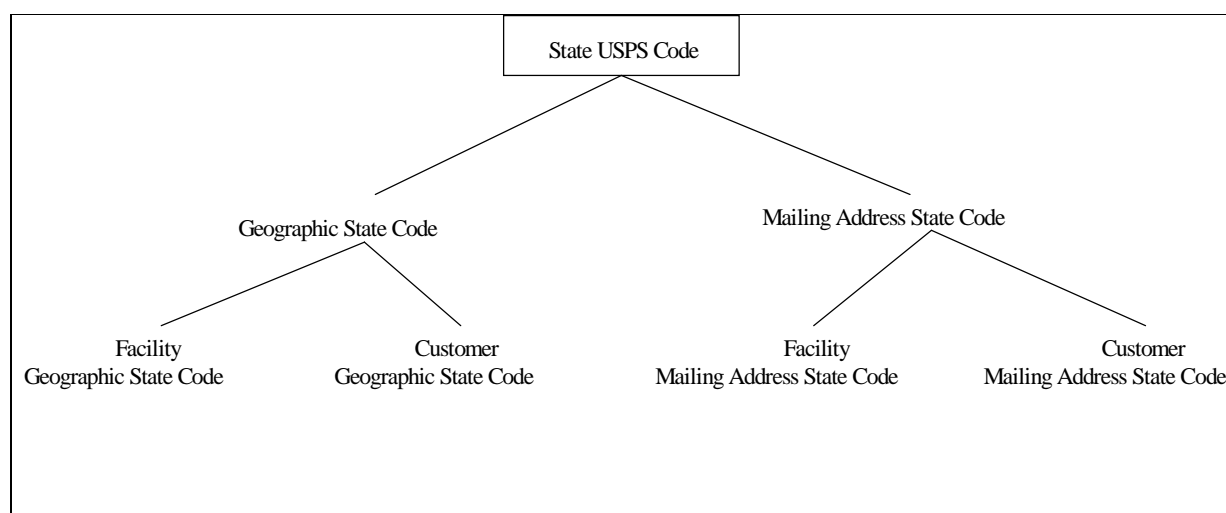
State USPS Code

Geographic State Code

Mailing Address State Code

Facility
Geographic State Code

Customer
Geographic State Code

Facility
Mailing Address State Code

Customer
Mailing Address State Code